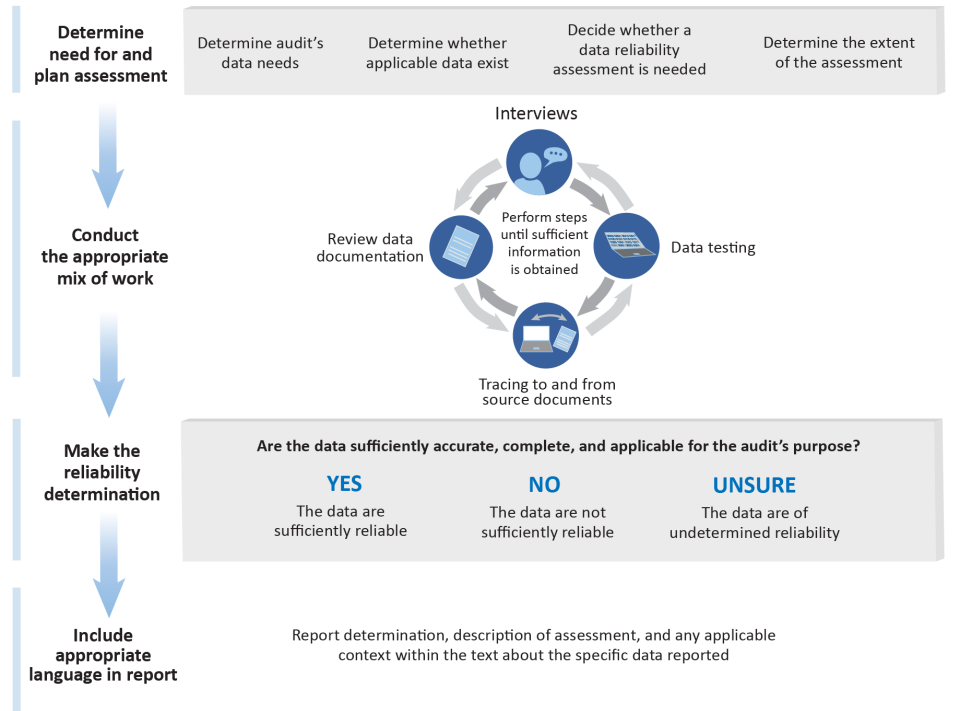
Determine need for and plan assessment

Determine audit's data needs

Determine whether applicable data exist

Decide whether a data reliability assessment is needed

Determine the extent of the assessment

Conduct the appropriate mix of work

Interviews

Review data documentation

Perform steps until sufficient information is obtained

Data testing

Tracing to and from source documents

Make the reliability determination

Are the data sufficiently accurate, complete, and applicable for the audit's purpose?

YES
The data are sufficiently reliable

NO
The data are not sufficiently reliable

UNSURE
The data are of undetermined reliability

Include appropriate language in report

Report determination, description of assessment, and any applicable context within the text about the specific data reported